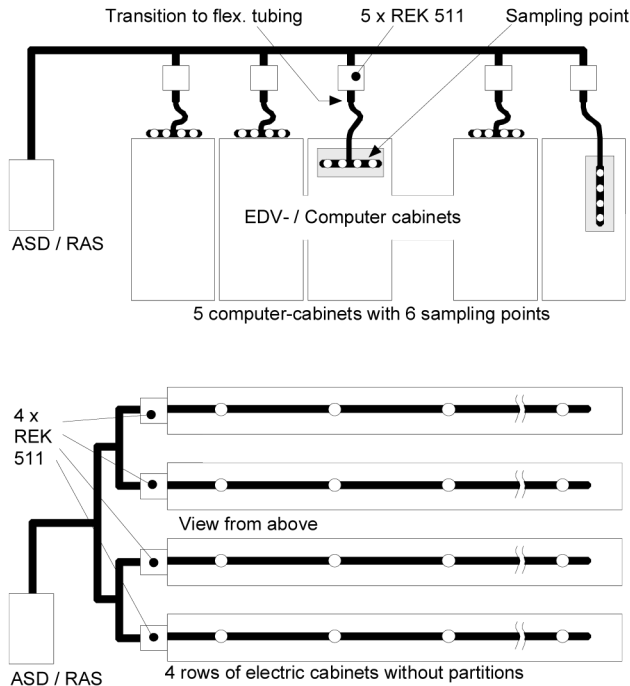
Transition to flex. tubing

5 x REK 511

Sampling point

ASD / RAS

EDV- / Computer cabinets

5 computer-cabinets with 6 sampling points

4 x REK 511

View from above

ASD / RAS

4 rows of electric cabinets without partitions